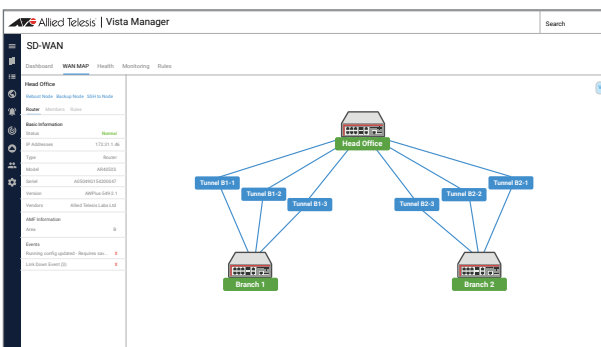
Allied Telesis | Vista Manager

Search

SD-WAN

Dashboard WAN MAP Health Monitoring Rules

Head Office

Reboot Node Backup Node SSH to Node

Router Members Rules

Basic Information

Status Normal

IP Addresses 172.31.1.46

Type Router

Model AR4050S

Serial A05049G154000607

Version AWPlus 5.4.9-2.1

Vendors Allied Telesis Labs Ltd

AMF Information

Area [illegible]

Events

Running config updated - Requires sav... X

Link Down Event (0) X

Head Office

Tunnel B1-1

Tunnel B1-2

Tunnel B1-3

Tunnel B2-3

Tunnel B2-2

Tunnel B2-1

Branch 1

Branch 2